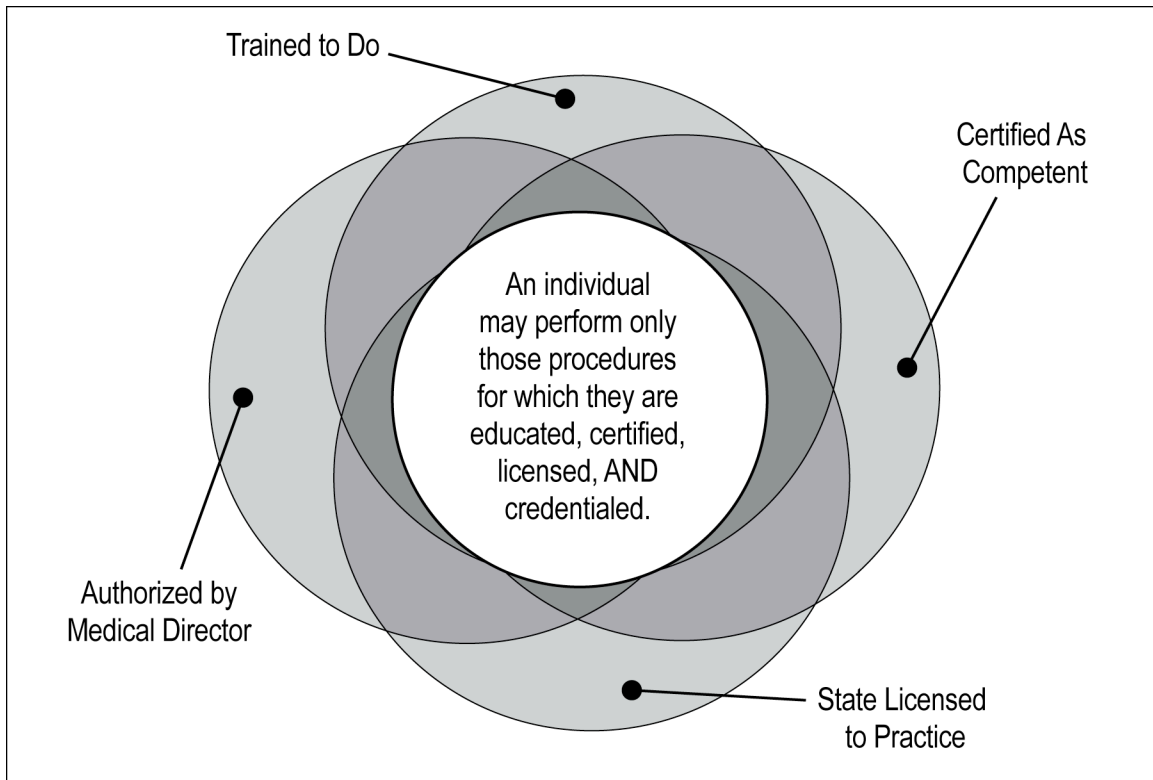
Trained to Do

Certified As Competent

An individual may perform only those procedures for which they are educated, certified, licensed, AND credentialed.

Authorized by Medical Director

State Licensed to Practice